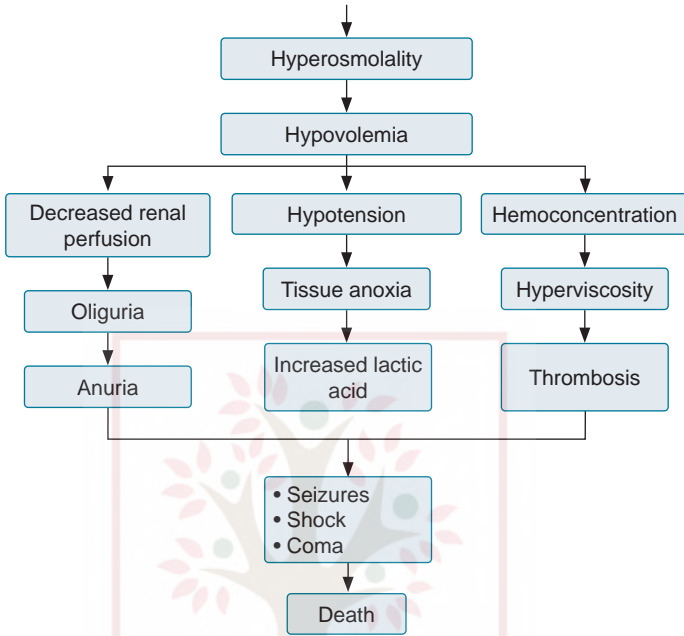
Hyperosmolality

Hypovolemia

Decreased renal perfusion

Hypotension

Hemoconcentration

Oliguria

Tissue anoxia

Hyperviscosity

Anuria

Increased lactic acid

Thrombosis

• Seizures
• Shock
• Coma

Death